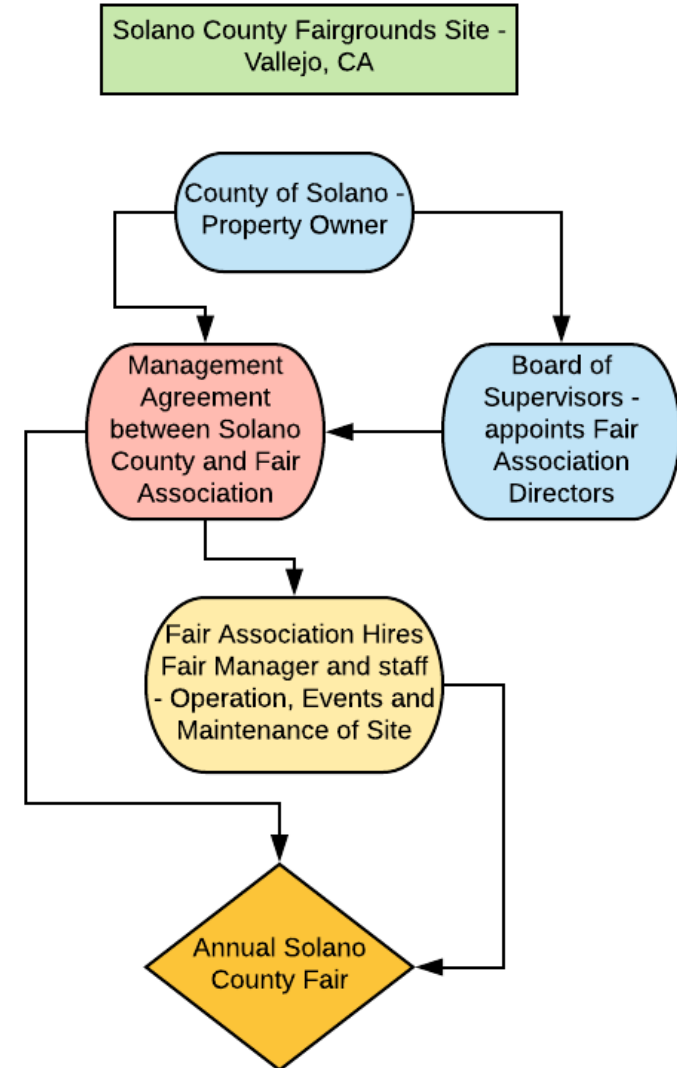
Solano County Fairgrounds Site - Vallejo, CA

County of Solano - Property Owner

Management Agreement between Solano County and Fair Association

Board of Supervisors - appoints Fair Association Directors

Fair Association Hires Fair Manager and staff - Operation, Events and Maintenance of Site

Annual Solano County Fair